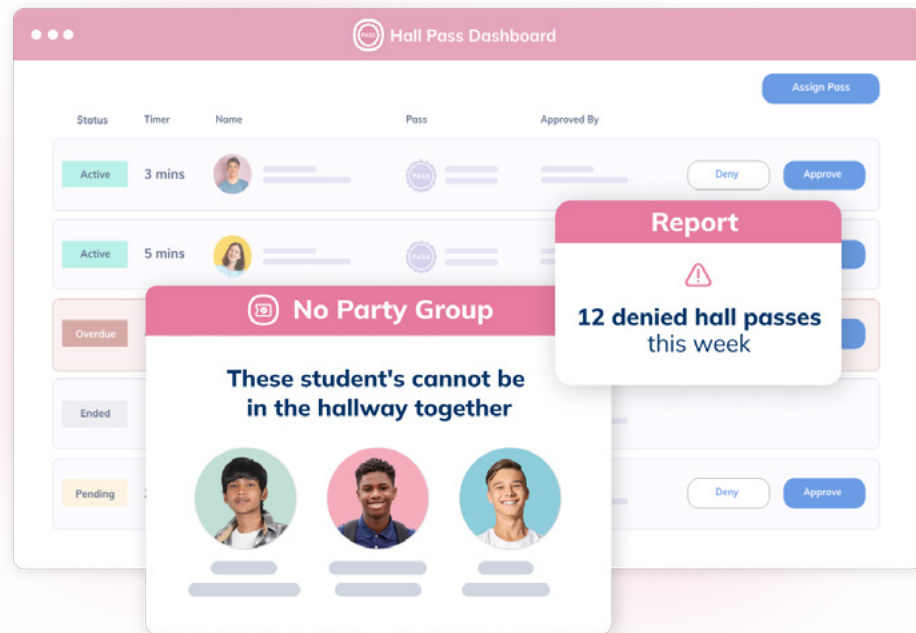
Hall Pass Dashboard

Assign Pass

| Status | Timer | Name | Pass | Approved By | | |
|---|---|---|---|---|---|---|
| Active | 3 mins | | PASS | | Deny | Approve |
| Active | 5 mins | | PASS | | | |
| Overdue | | | | | | |
| Ended | | | | | | |
| Pending | | | | | Deny | Approve |

Report

12 denied hall passes this week

No Party Group

These student's cannot be in the hallway together